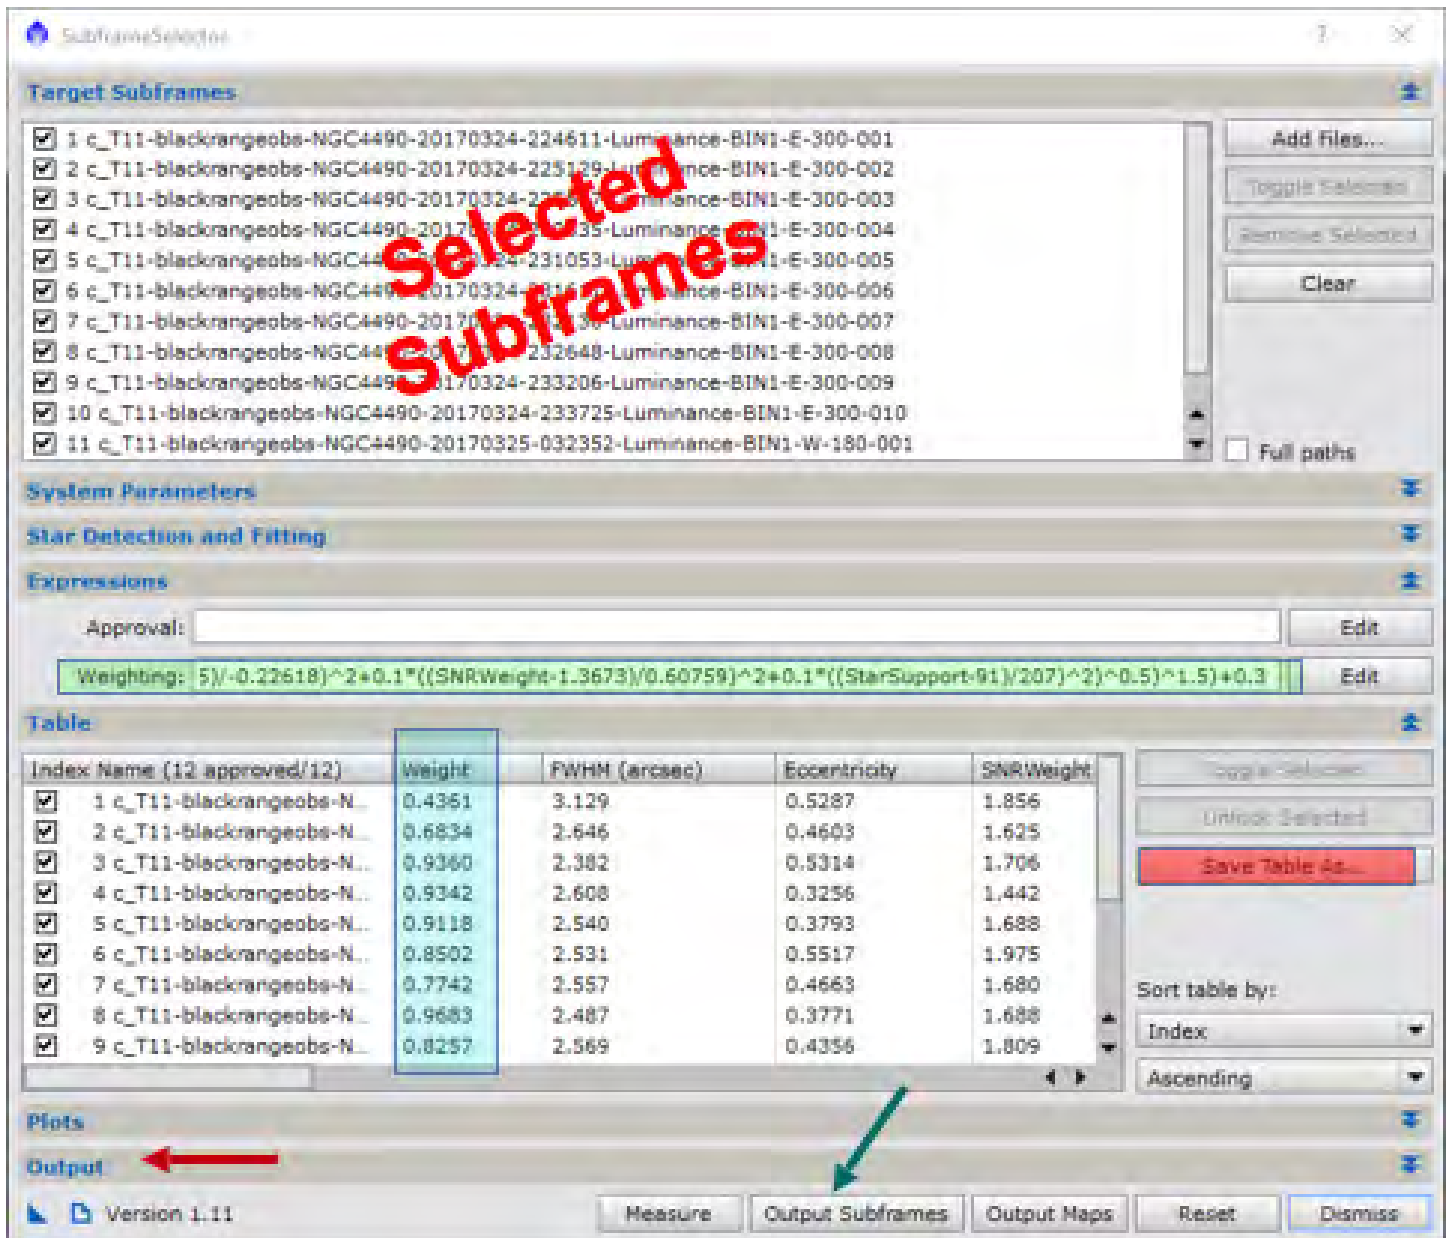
SubframeSelector

Target Subframes

1 c_T11-blackrangeobs-NGC4490-20170324-224611-Luminance-BIN1-E-300-001
2 c_T11-blackrangeobs-NGC4490-20170324-225129-Luminance-BIN1-E-300-002
3 c_T11-blackrangeobs-NGC4490-20170324-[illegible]-Luminance-BIN1-E-300-003
4 c_T11-blackrangeobs-NGC4490-2017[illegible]35-Luminance-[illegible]1-E-300-004
5 c_T11-blackrangeobs-NGC4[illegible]24-231053-Lu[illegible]1-E-300-005
6 c_T11-blackrangeobs-NGC449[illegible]20170324-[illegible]ance-BIN1-E-300-006
7 c_T11-blackrangeobs-NGC4490-2017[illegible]-Luminance-BIN1-E-300-007
8 c_T11-blackrangeobs-NGC44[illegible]232648-Luminance-BIN1-E-300-008
9 c_T11-blackrangeobs-NGC449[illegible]170324-233206-Luminance-BIN1-E-300-009
10 c_T11-blackrangeobs-NGC4490-20170324-233725-Luminance-BIN1-E-300-010
11 c_T11-blackrangeobs-NGC4490-20170325-032352-Luminance-BIN1-W-180-001

Selected Subframes

Add Files...
Toggle Selected
Remove Selected
Clear
Full paths

System Parameters
Star Detection and Fitting
Expressions

Approval:
Edit
Weighting: 5)/-0.22618)^2+0.1*((SNRWeight-1.3673)/0.60759)^2+0.1*((StarSupport-91)/207)^2)^0.5)^1.5)+0.3
Edit

Table

| Index Name (12 approved/12) | Weight | FWHM (arcsec) | Eccentricity | SNRWeight |
|---|---|---|---|---|
| 1 c_T11-blackrangeobs-N... | 0.4361 | 3.129 | 0.5287 | 1.856 |
| 2 c_T11-blackrangeobs-N... | 0.6834 | 2.646 | 0.4603 | 1.625 |
| 3 c_T11-blackrangeobs-N... | 0.9360 | 2.382 | 0.5314 | 1.706 |
| 4 c_T11-blackrangeobs-N... | 0.9342 | 2.608 | 0.3256 | 1.442 |
| 5 c_T11-blackrangeobs-N... | 0.9118 | 2.540 | 0.3793 | 1.688 |
| 6 c_T11-blackrangeobs-N... | 0.8502 | 2.531 | 0.5517 | 1.975 |
| 7 c_T11-blackrangeobs-N... | 0.7742 | 2.557 | 0.4663 | 1.680 |
| 8 c_T11-blackrangeobs-N... | 0.9683 | 2.487 | 0.3771 | 1.688 |
| 9 c_T11-blackrangeobs-N... | 0.8257 | 2.569 | 0.4356 | 1.809 |

Toggle Selected
Unlock Selected
Save Table As...
Sort table by:
Index
Ascending

Plots
Output

Version 1.11
Measure
Output Subframes
Output Maps
Reset
Dismiss